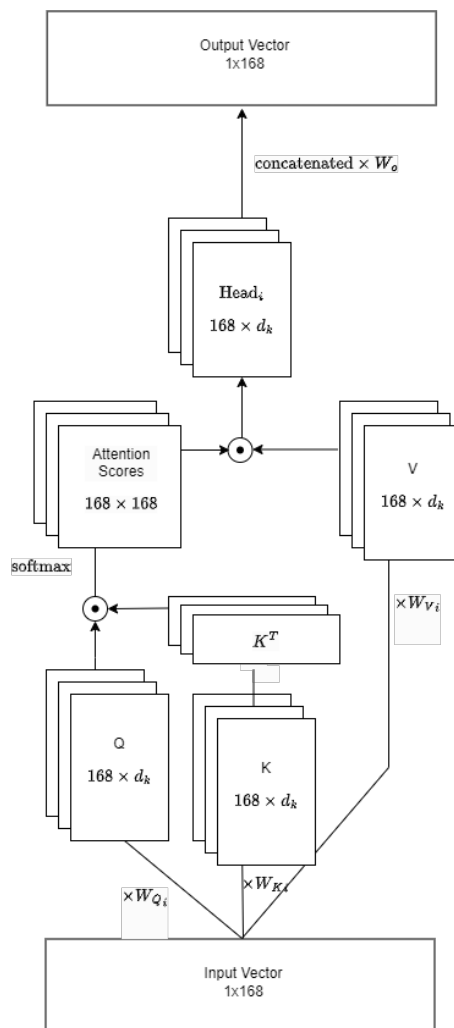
Output Vector
1x168

$\text{concatenated} \times W_o$

$\text{Head}_i$

$168 \times d_k$

Attention Scores

$168 \times 168$

$\odot$

V

$168 \times d_k$

softmax

$\odot$

$K^T$

$\times W_{V i}$

Q

$168 \times d_k$

K

$168 \times d_k$

$\times W_{K_i}$

$\times W_{Q_i}$

Input Vector
1x168